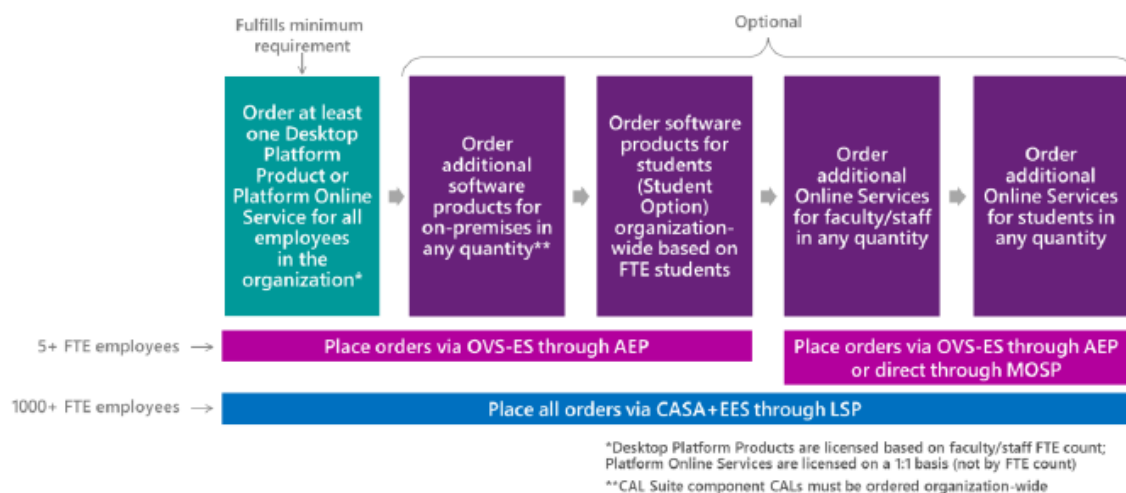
Fulfills minimum requirement

Optional

Order at least one Desktop Platform Product or Platform Online Service for all employees in the organization*

Order additional software products for on-premises in any quantity**

Order software products for students (Student Option) organization-wide based on FTE students

Order additional Online Services for faculty/staff in any quantity

Order additional Online Services for students in any quantity

5+ FTE employees

Place orders via OVS-ES through AEP

Place orders via OVS-ES through AEP or direct through MOSP

1000+ FTE employees

Place all orders via CASA+EES through LSP

*Desktop Platform Products are licensed based on faculty/staff FTE count; Platform Online Services are licensed on a 1:1 basis (not by FTE count)

**CAL Suite component CALs must be ordered organization-wide